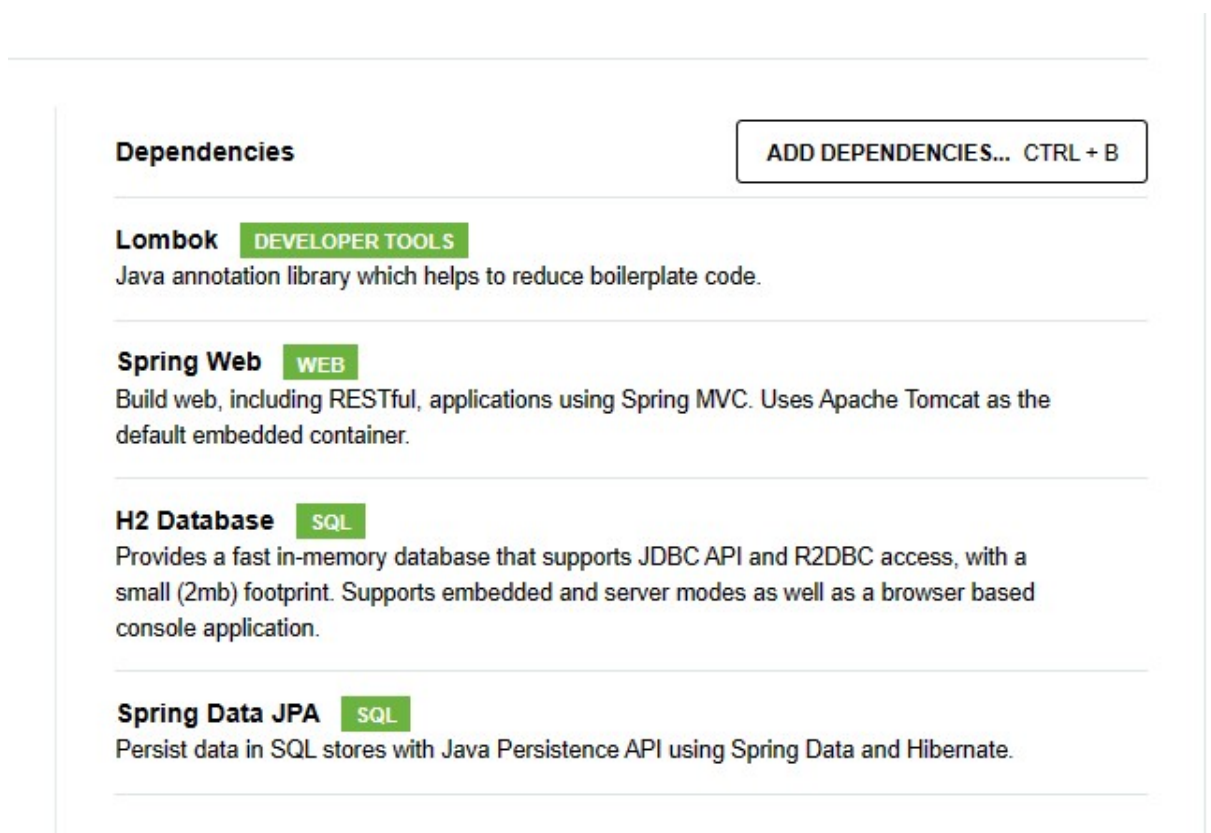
Dependencies

ADD DEPENDENCIES... CTRL + B

Lombok DEVELOPER TOOLS
Java annotation library which helps to reduce boilerplate code.

Spring Web WEB
Build web, including RESTful, applications using Spring MVC. Uses Apache Tomcat as the default embedded container.

H2 Database SQL
Provides a fast in-memory database that supports JDBC API and R2DBC access, with a small (2mb) footprint. Supports embedded and server modes as well as a browser based console application.

Spring Data JPA SQL
Persist data in SQL stores with Java Persistence API using Spring Data and Hibernate.